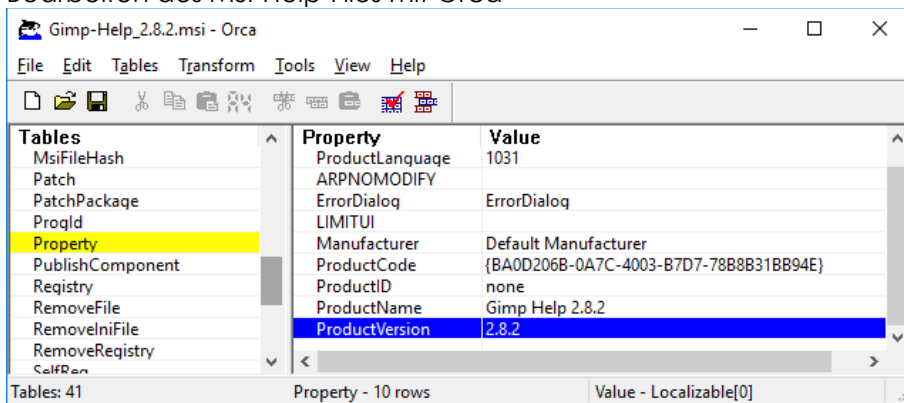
Gimp-Help_2.8.2.msi - Orca

File Edit Tables Transform Tools View Help

| Tables |
|---|
| MsiFileHash |
| Patch |
| PatchPackage |
| ProgId |
| Property |
| PublishComponent |
| Registry |
| RemoveFile |
| RemoveIniFile |
| RemoveRegistry |
| SelfReg |

| Property | Value |
|---|---|
| ProductLanguage | 1031 |
| ARPNOMODIFY | |
| ErrorDialog | ErrorDialog |
| LIMITUI | |
| Manufacturer | Default Manufacturer |
| ProductCode | {BA0D206B-0A7C-4003-B7D7-78B8B31BB94E} |
| ProductID | none |
| ProductName | Gimp Help 2.8.2 |
| ProductVersion | 2.8.2 |

Tables: 41 Property - 10 rows Value - Localizable[0]